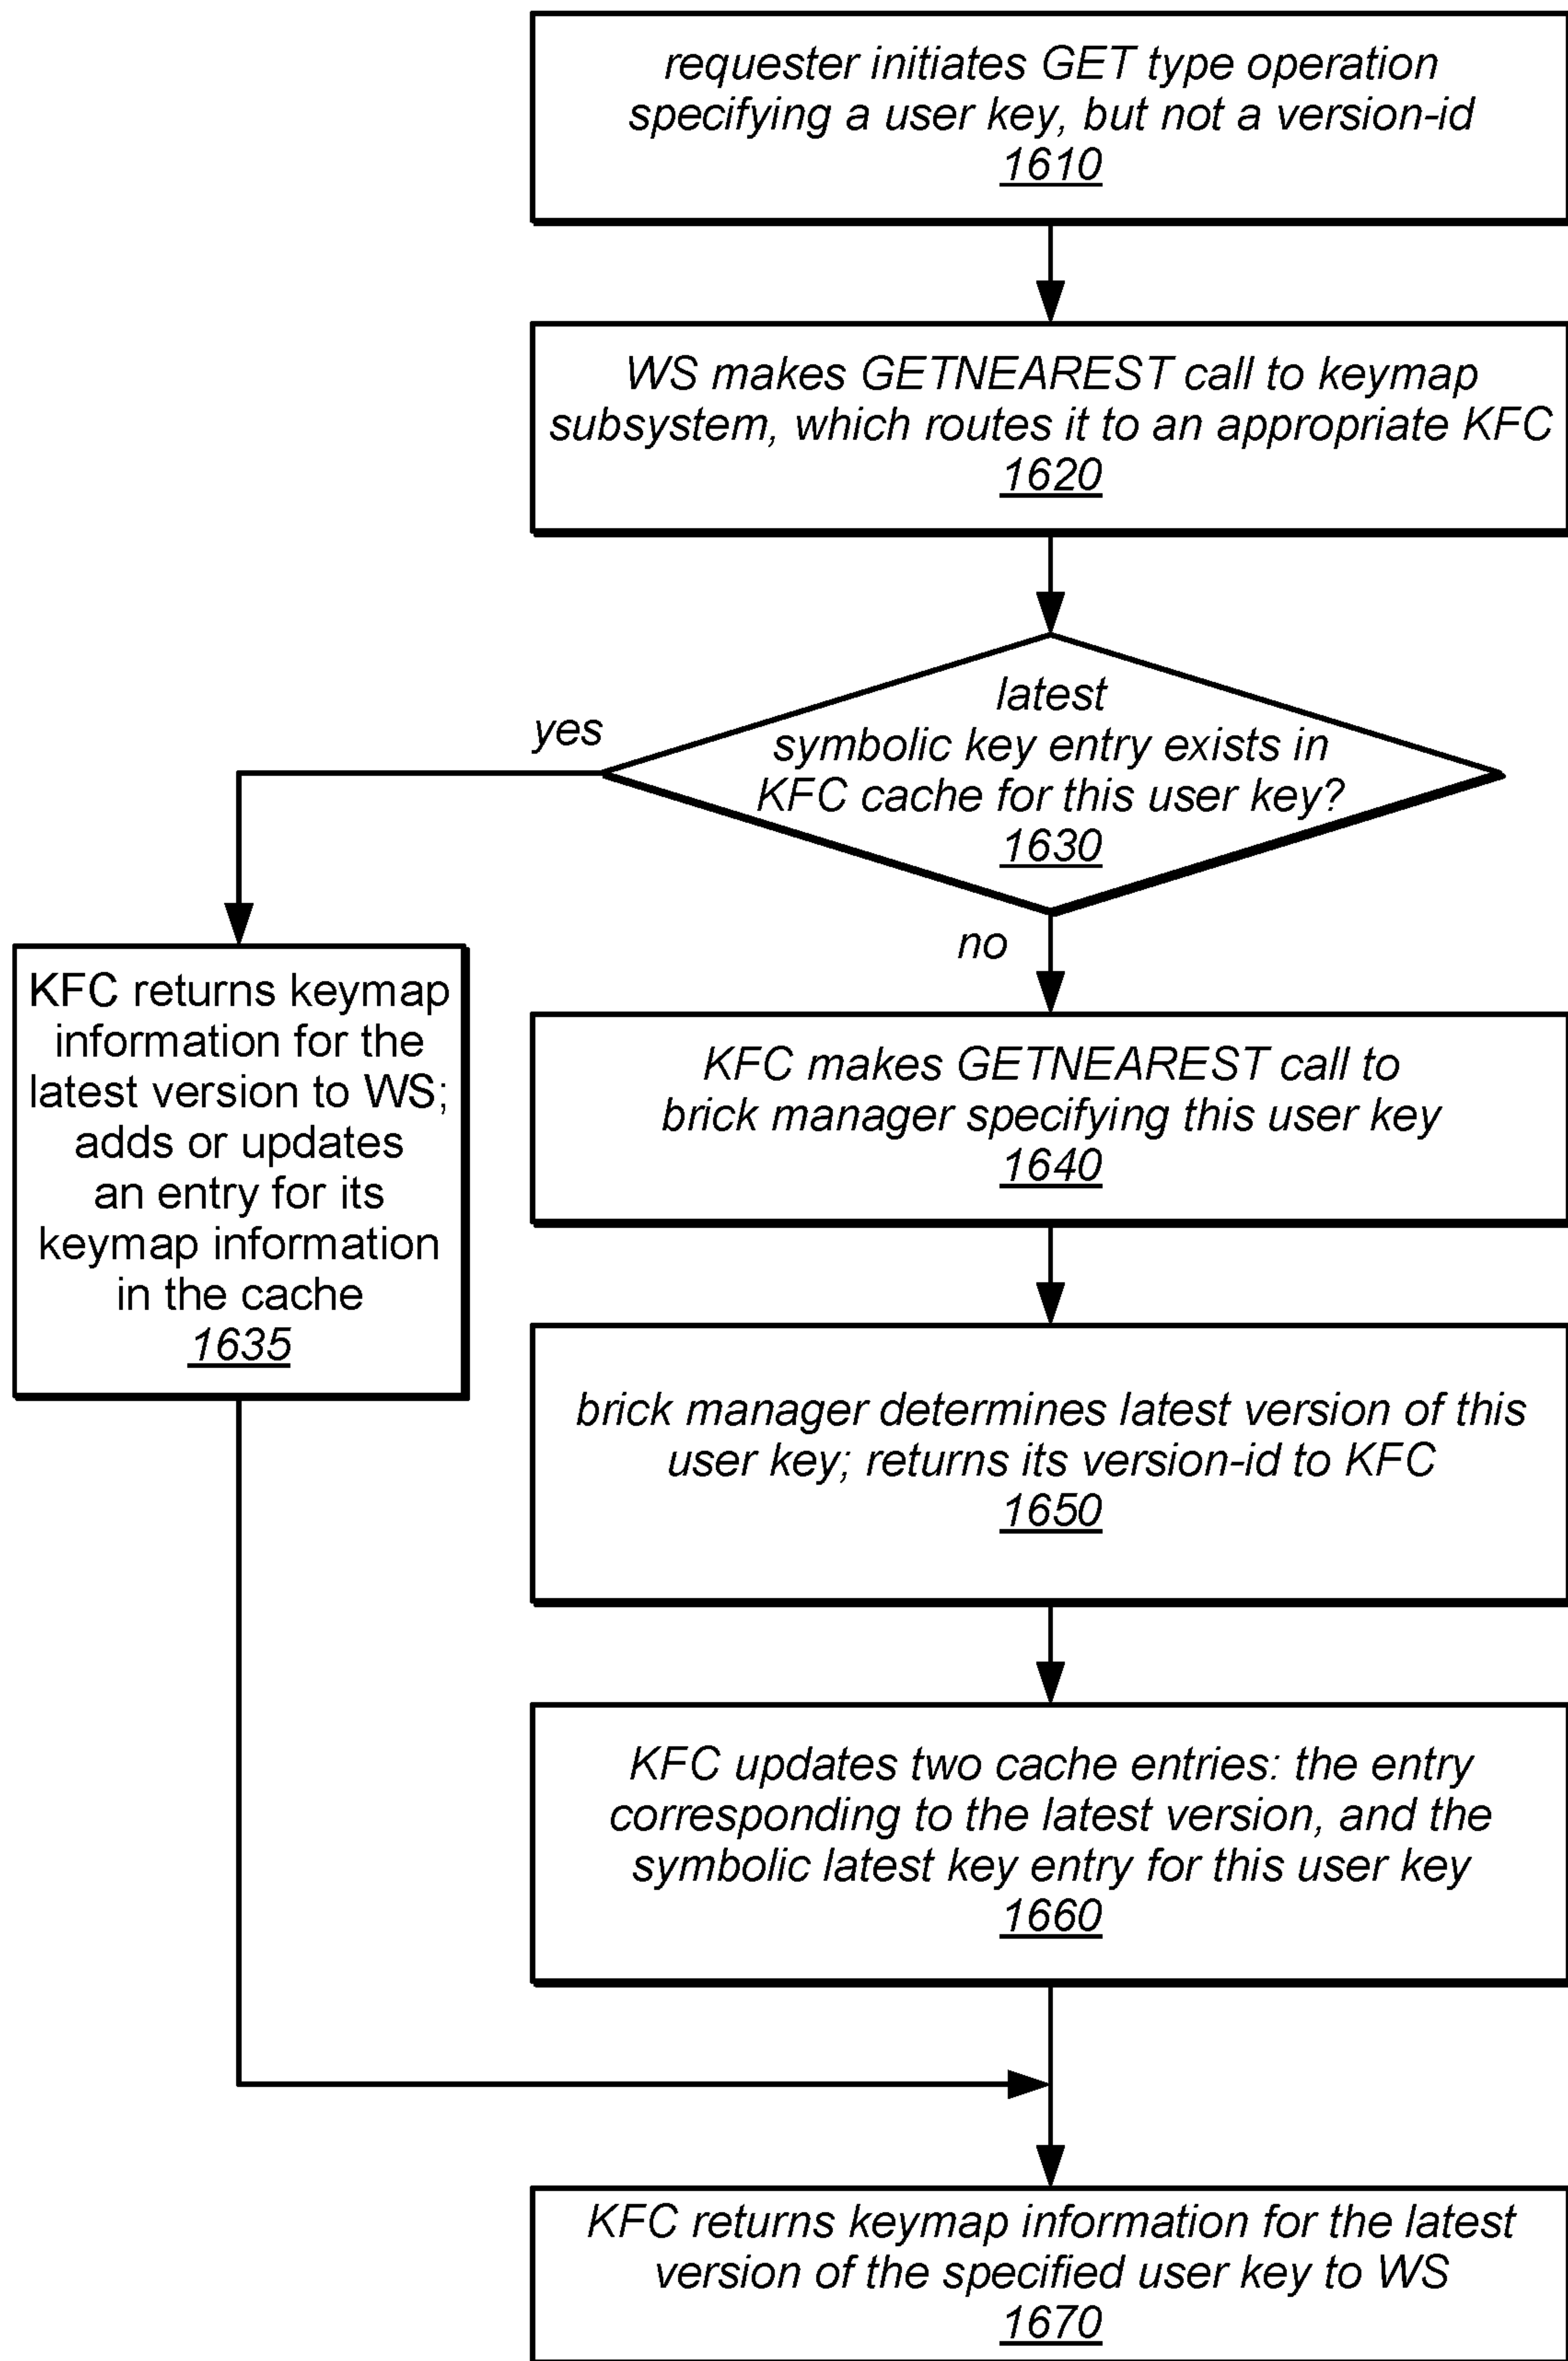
requester initiates GET type operation specifying a user key, but not a version-id
1610

WS makes GETNEAREST call to keymap subsystem, which routes it to an appropriate KFC
1620

latest symbolic key entry exists in KFC cache for this user key?
1630

yes

no

KFC returns keymap information for the latest version to WS; adds or updates an entry for its keymap information in the cache
1635

KFC makes GETNEAREST call to brick manager specifying this user key
1640

brick manager determines latest version of this user key; returns its version-id to KFC
1650

KFC updates two cache entries: the entry corresponding to the latest version, and the symbolic latest key entry for this user key
1660

KFC returns keymap information for the latest version of the specified user key to WS
1670